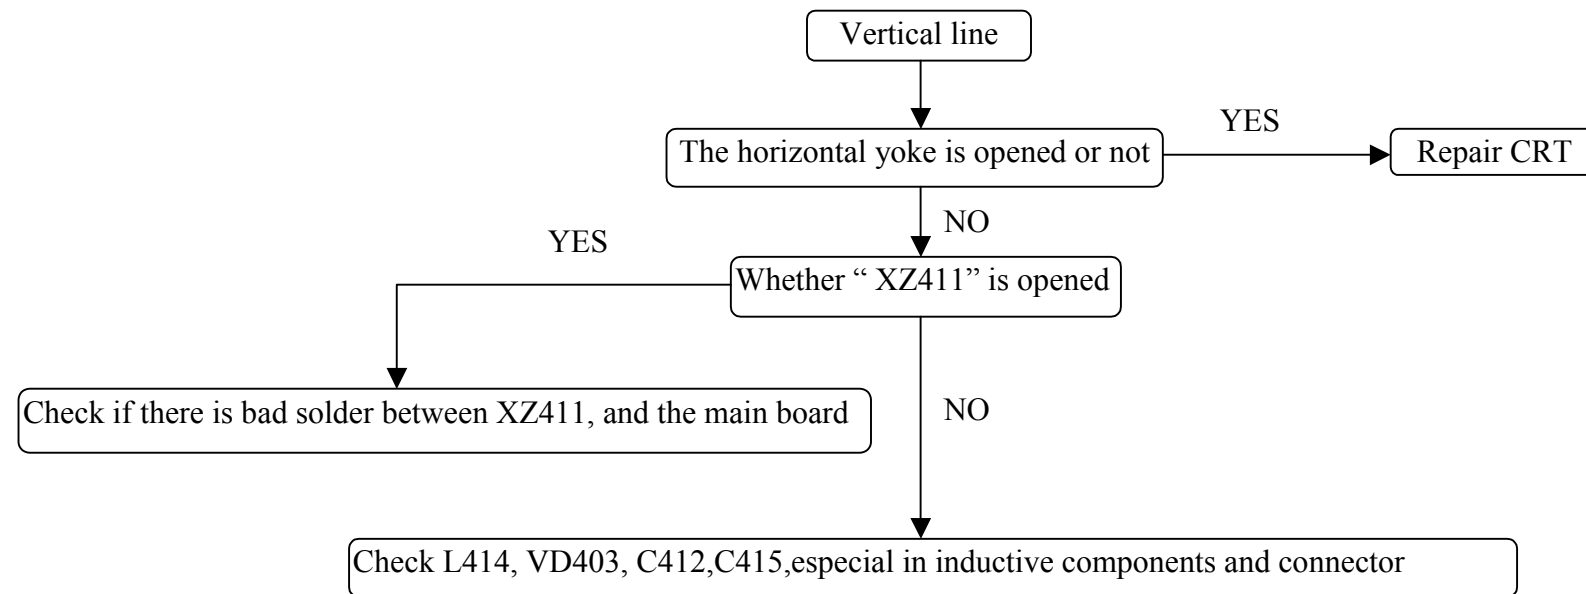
Vertical line

The horizontal yoke is opened or not

YES

Repair CRT

NO

YES

Whether " XZ411" is opened

Check if there is bad solder between XZ411, and the main board

NO

Check L414, VD403, C412,C415,especial in inductive components and connector